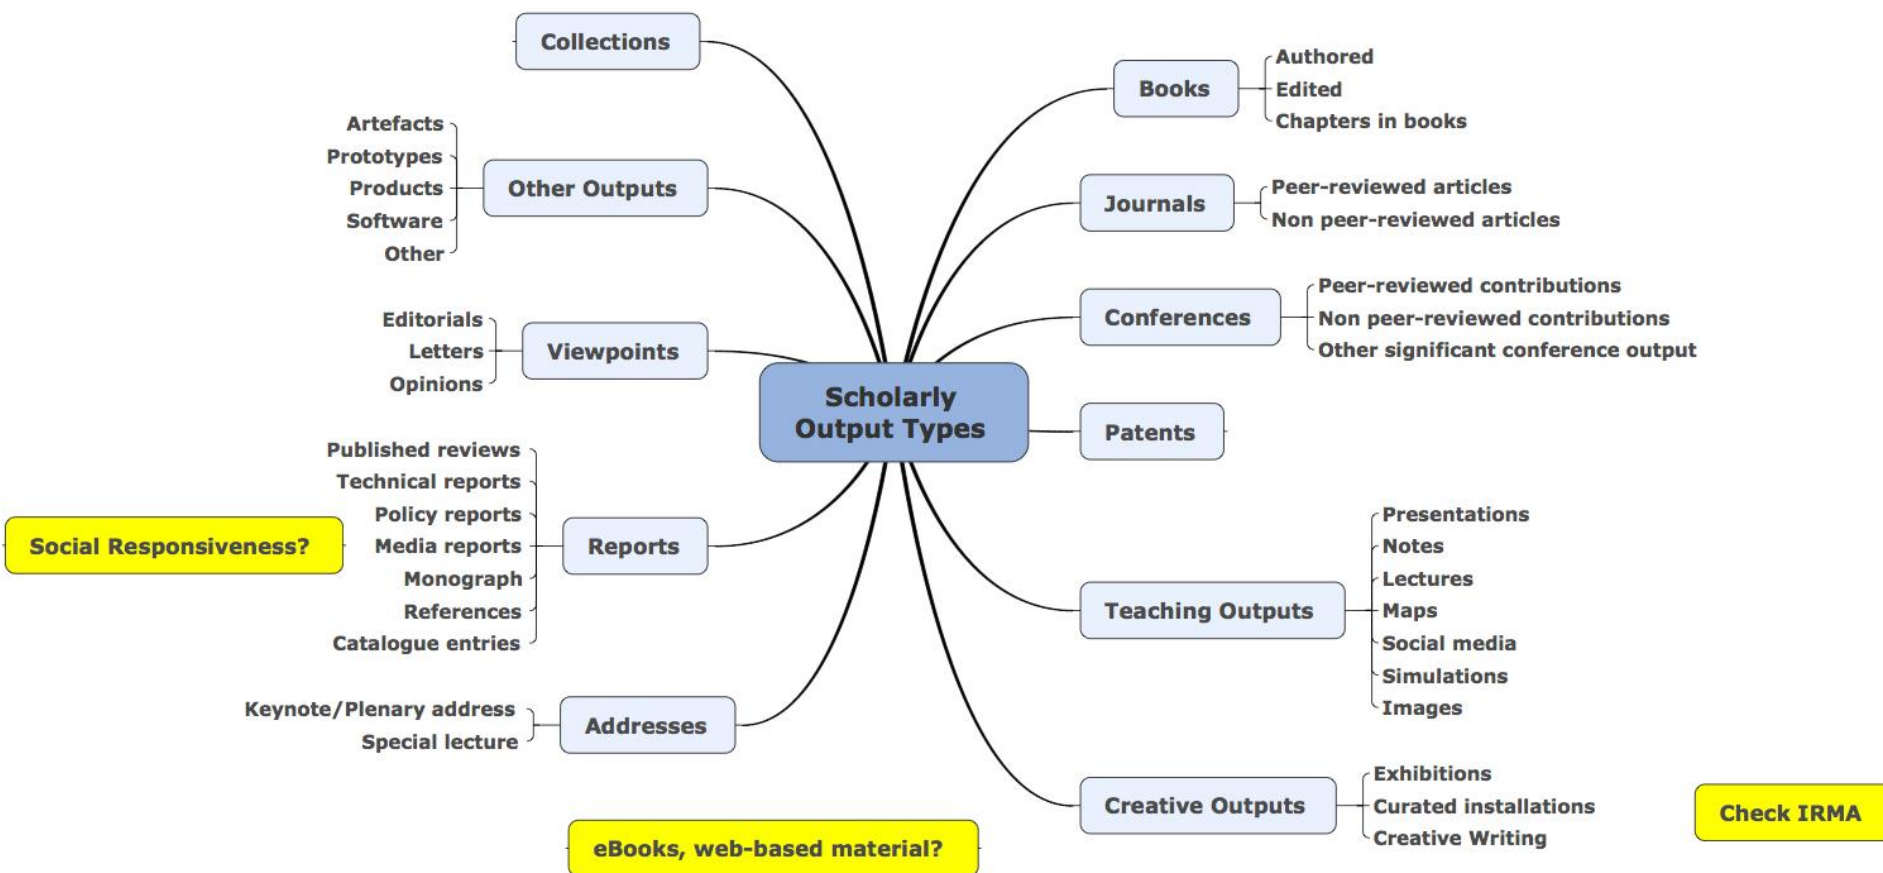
Scholarly Output Types

Collections

Other Outputs
Artefacts
Prototypes
Products
Software
Other

Viewpoints
Editorials
Letters
Opinions

Reports
Published reviews
Technical reports
Policy reports
Media reports
Monograph
References
Catalogue entries

Social Responsiveness?

Addresses
Keynote/Plenary address
Special lecture

eBooks, web-based material?

Books
Authored
Edited
Chapters in books

Journals
Peer-reviewed articles
Non peer-reviewed articles

Conferences
Peer-reviewed contributions
Non peer-reviewed contributions
Other significant conference output

Patents

Teaching Outputs
Presentations
Notes
Lectures
Maps
Social media
Simulations
Images

Creative Outputs
Exhibitions
Curated installations
Creative Writing

Check IRMA